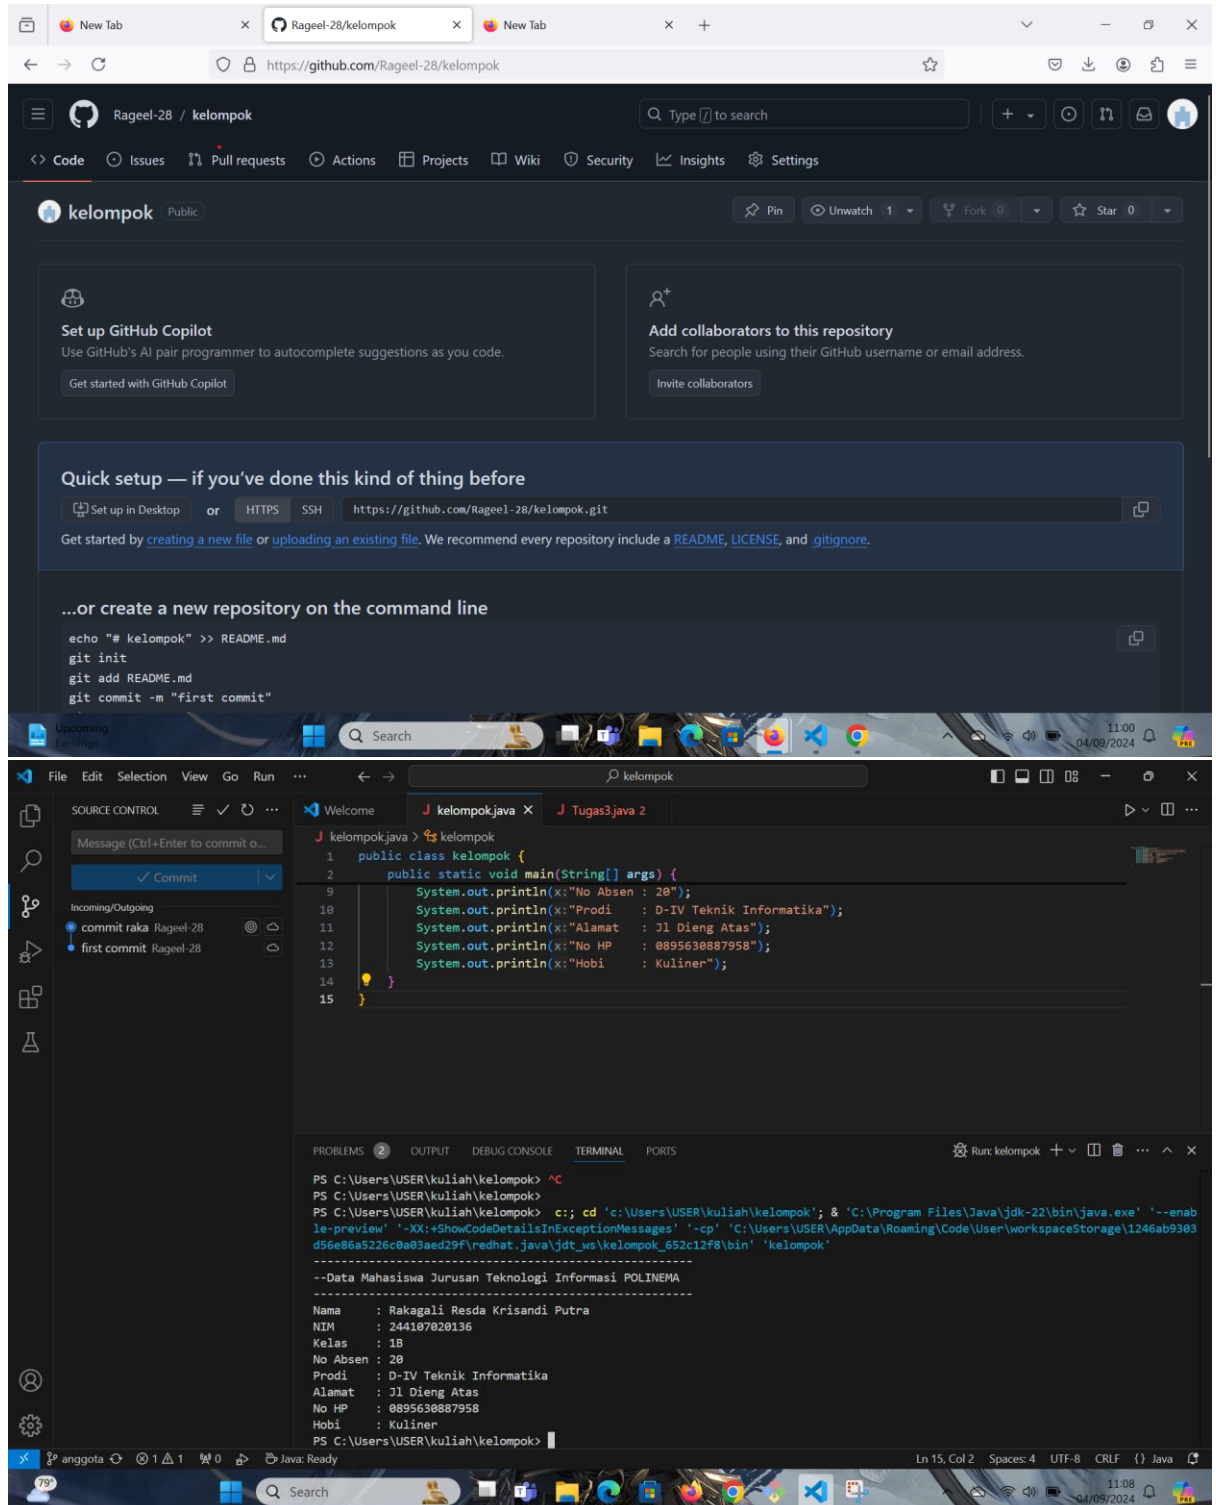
New Tab
Rageel-28/kelompok
New Tab

https://github.com/Rageel-28/kelompok

Rageel-28 / kelompok
Type / to search

Code Issues Pull requests Actions Projects Wiki Security Insights Settings

kelompok Public
Pin Unwatch 1 Fork 0 Star 0

Set up GitHub Copilot
Use GitHub's AI pair programmer to autocomplete suggestions as you code.
Get started with GitHub Copilot

Add collaborators to this repository
Search for people using their GitHub username or email address.
Invite collaborators

Quick setup — if you've done this kind of thing before
Set up in Desktop or HTTPS SSH https://github.com/Rageel-28/kelompok.git
Get started by creating a new file or uploading an existing file. We recommend every repository include a README, LICENSE, and .gitignore.

...or create a new repository on the command line
echo "# kelompok" >> README.md
git init
git add README.md
git commit -m "first commit"

Upcoming Earnings
Search
11:00 04/09/2024

File Edit Selection View Go Run ...
kelompok
SOURCE CONTROL
Message (Ctrl+Enter to commit o...
Commit
Incoming/Outgoing
commit raka Rageel-28
first commit Rageel-28

Welcome kelompok.java Tugas3.java 2
kelompok.java > kelompok
1 public class kelompok {
2 public static void main(String[] args) {
9 System.out.println(x:"No Absen : 20");
10 System.out.println(x:"Prodi : D-IV Teknik Informatika");
11 System.out.println(x:"Alamat : Jl Dieng Atas");
12 System.out.println(x:"No HP : 0895630887958");
13 System.out.println(x:"Hobi : Kuliner");
14 }
15 }

PROBLEMS 2 OUTPUT DEBUG CONSOLE TERMINAL PORTS
Run: kelompok
PS C:\Users\USER\kuliah\kelompok> ^C
PS C:\Users\USER\kuliah\kelompok>
PS C:\Users\USER\kuliah\kelompok> c:; cd 'c:\Users\USER\kuliah\kelompok'; & 'C:\Program Files\Java\jdk-22\bin\java.exe' '--enable-preview' '-XX:+ShowCodeDetailsInExceptionMessages' '-cp' 'C:\Users\USER\AppData\Roaming\Code\User\workspaceStorage\1246ab9303d56e86a5226c0a03aed29f\redhat.java\jdt_ws\kelompok_652c12f8\bin' 'kelompok'
--------------------------------------------------------
--Data Mahasiswa Jurusan Teknologi Informasi POLINEMA
--------------------------------------------------------
Nama : Rakagali Resda Krisandi Putra
NIM : 2441070220136
Kelas : 1B
No Absen : 20
Prodi : D-IV Teknik Informatika
Alamat : Jl Dieng Atas
No HP : 0895630887958
Hobi : Kuliner
PS C:\Users\USER\kuliah\kelompok>

anggota ⊗1 ⚠1 0 Java: Ready Ln 15, Col 2 Spaces: 4 UTF-8 CRLF {} Java
79°
Search
11:08 04/09/2024